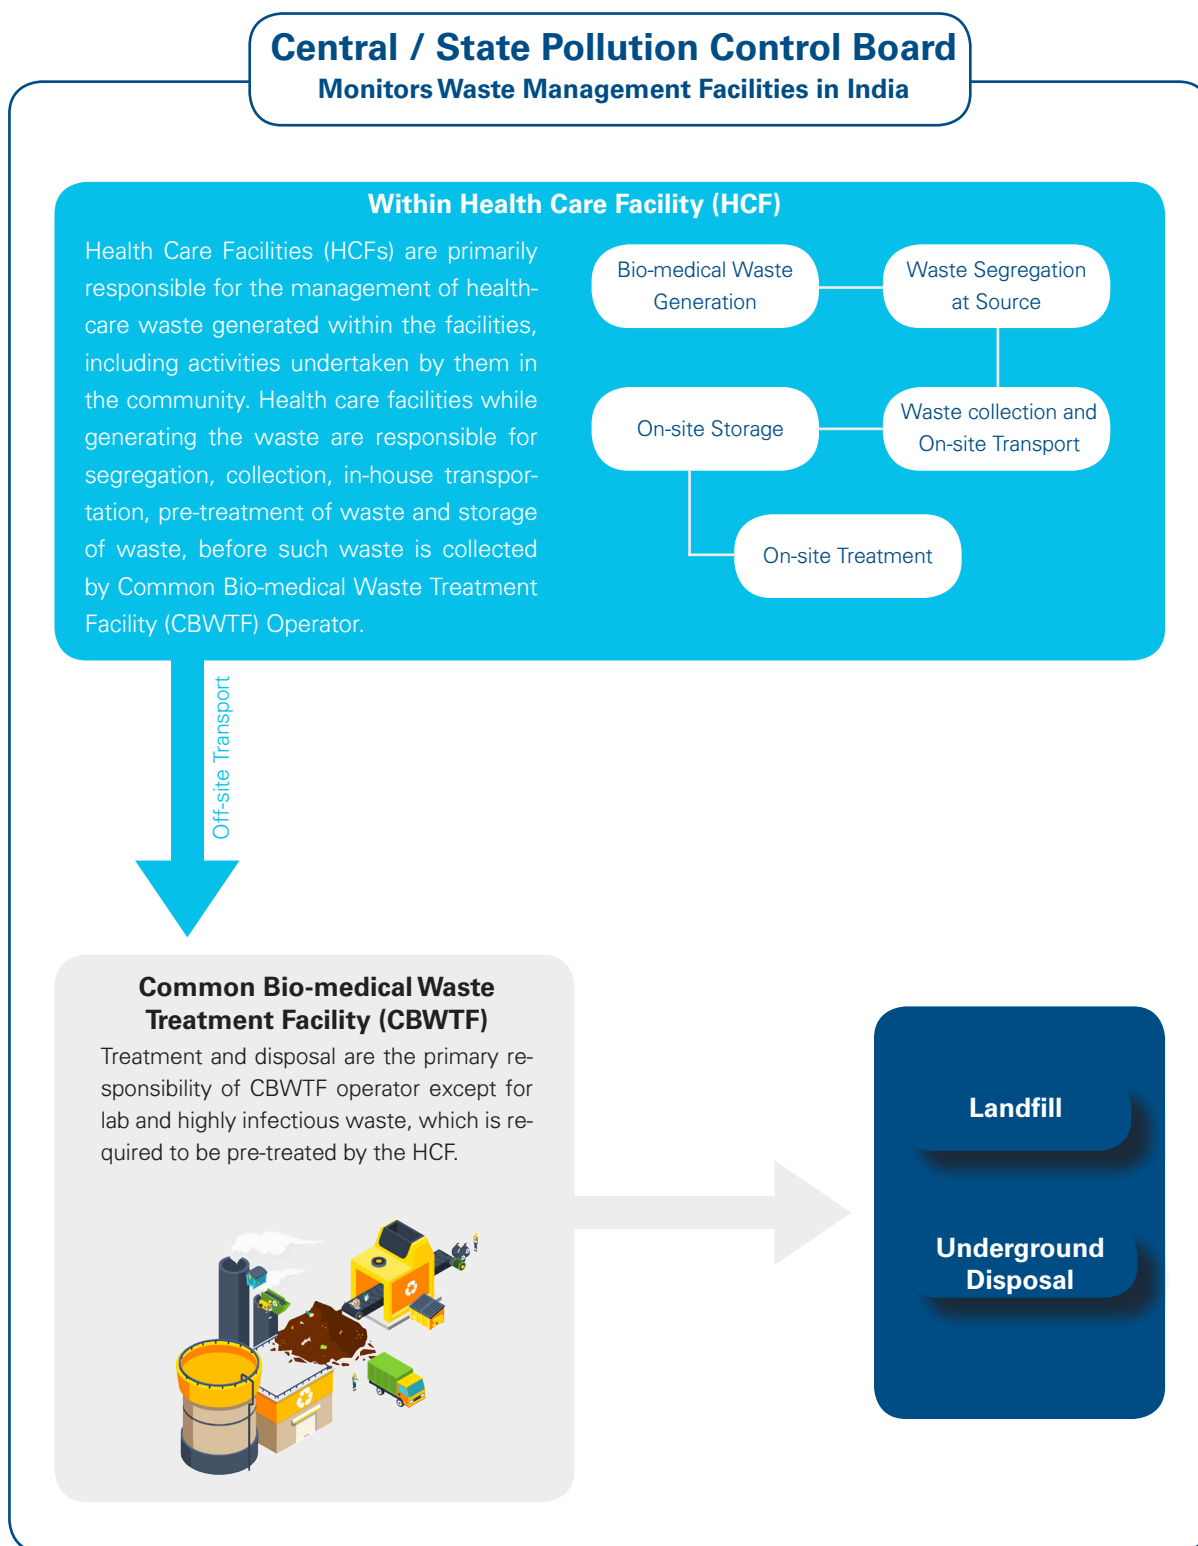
Central / State Pollution Control Board
Monitors Waste Management Facilities in India

Within Health Care Facility (HCF)

Health Care Facilities (HCFs) are primarily responsible for the management of healthcare waste generated within the facilities, including activities undertaken by them in the community. Health care facilities while generating the waste are responsible for segregation, collection, in-house transportation, pre-treatment of waste and storage of waste, before such waste is collected by Common Bio-medical Waste Treatment Facility (CBWTF) Operator.

Bio-medical Waste Generation

Waste Segregation at Source

On-site Storage

Waste collection and On-site Transport

On-site Treatment

Off-site Transport

Common Bio-medical Waste Treatment Facility (CBWTF)

Treatment and disposal are the primary responsibility of CBWTF operator except for lab and highly infectious waste, which is required to be pre-treated by the HCF.

Landfill

Underground Disposal